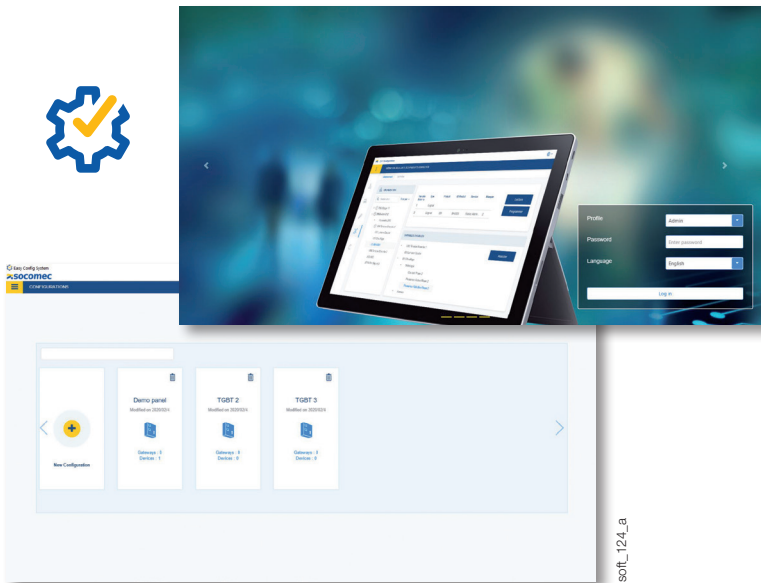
Profile
Admin
Password
Enter password
Language
English
Log in

Easy Config System
socomec
CONFIGURATIONS

New Configuration

Demo panel
Modified on 2020/3/24
Gateways : 5
Devices : 1

TGBT 2
Modified on 2020/3/24
Gateways : 0
Devices : 0

TGBT 3
Modified on 2020/3/24
Gateways : 0
Devices : 0

soft_124_a